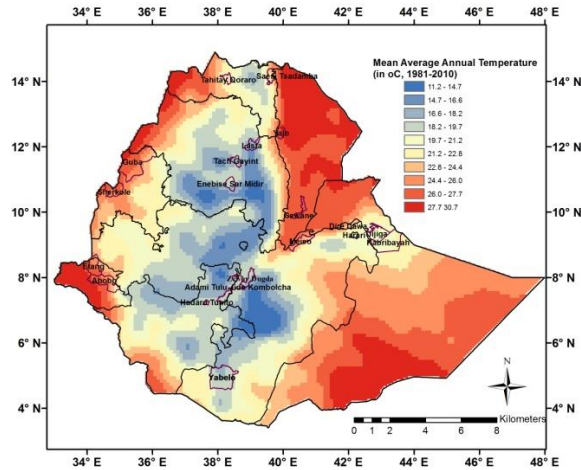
34° E
36° E
38° E
40° E
42° E
44° E
46° E
48° E

14° N
12° N
10° N
8° N
6° N
4° N

14° N
12° N
10° N
8° N
6° N
4° N

34° E
36° E
38° E
40° E
42° E
44° E
46° E
48° E

Mean Average Annual Temperature (in oC, 1981-2010)
11.2 - 14.7
14.7 - 16.6
16.6 - 18.2
18.2 - 19.7
19.7 - 21.2
21.2 - 22.8
22.8 - 24.4
24.4 - 26.0
26.0 - 27.7
27.7 30.7

Tahitay Qoraro
Saesi Tsaedamba
Raja
Lasta
Guba
Tach Gayint
Enebise Sar Midir
Sherkole
Gewane
Dire Dawa
Harar
Jijiga
Kebribayah
Mieso
Itang
Abobo
Ziway Dugda
Adami Tulu Jido Kombolcha
Hadaro Tunto
Yabelo

N

Kilometers
0 1 2 4 6 8